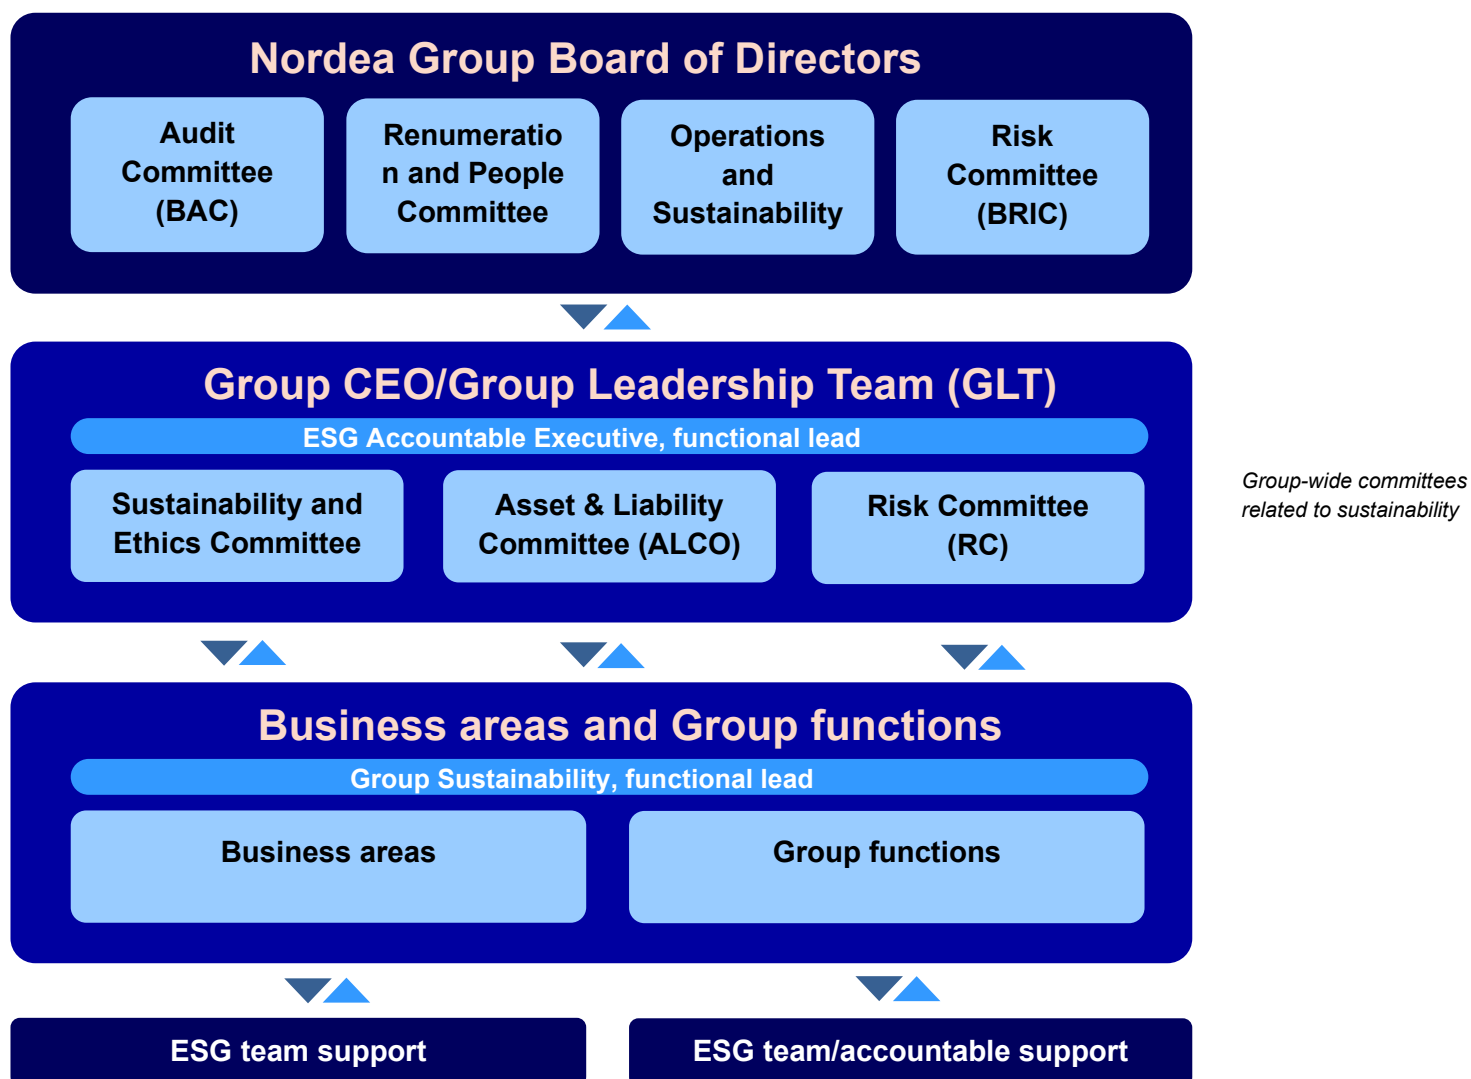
Nordea Group Board of Directors

Audit Committee (BAC)

Renumeration and People Committee

Operations and Sustainability

Risk Committee (BRIC)

Group CEO/Group Leadership Team (GLT)

ESG Accountable Executive, functional lead

Sustainability and Ethics Committee

Asset & Liability Committee (ALCO)

Risk Committee (RC)

Group-wide committees related to sustainability

Business areas and Group functions

Group Sustainability, functional lead

Business areas

Group functions

ESG team support

ESG team/accountable support